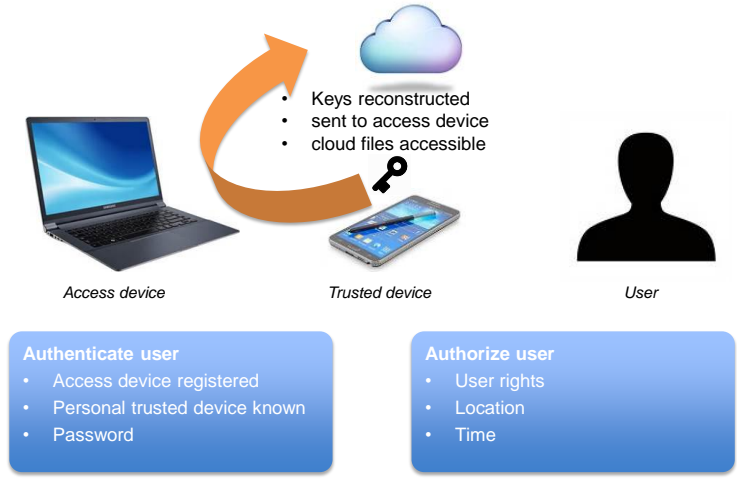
- Keys reconstructed
- sent to access device
- cloud files accessible

Access device

Trusted device

User

**Authenticate user**
- Access device registered
- Personal trusted device known
- Password

**Authorize user**
- User rights
- Location
- Time